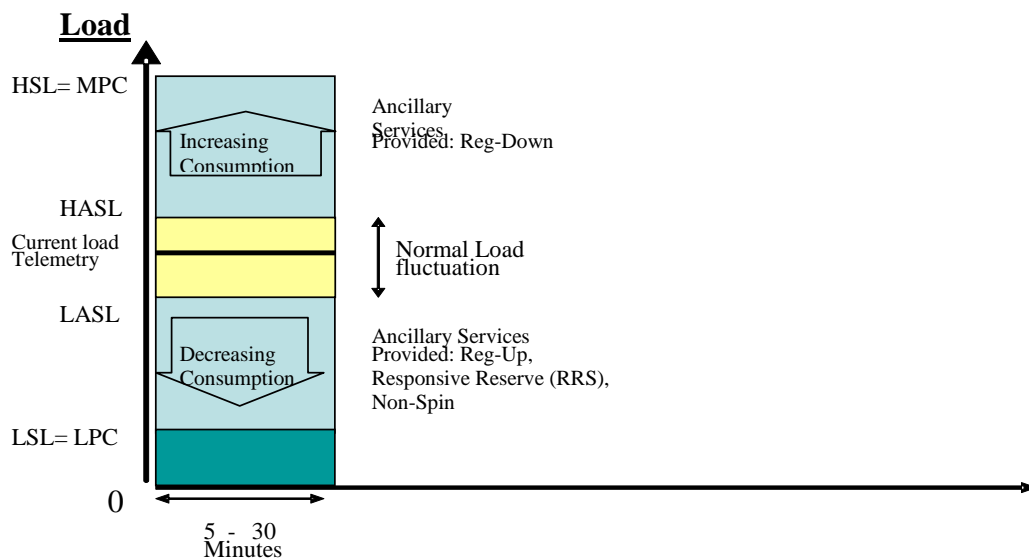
Load

HSL= MPC

Increasing Consumption

Ancillary Services Provided: Reg-Down

HASL

Current load Telemetry

Normal Load fluctuation

LASL

Decreasing Consumption

Ancillary Services Provided: Reg-Up, Responsive Reserve (RRS), Non-Spin

LSL= LPC

0

5 - 30 Minutes